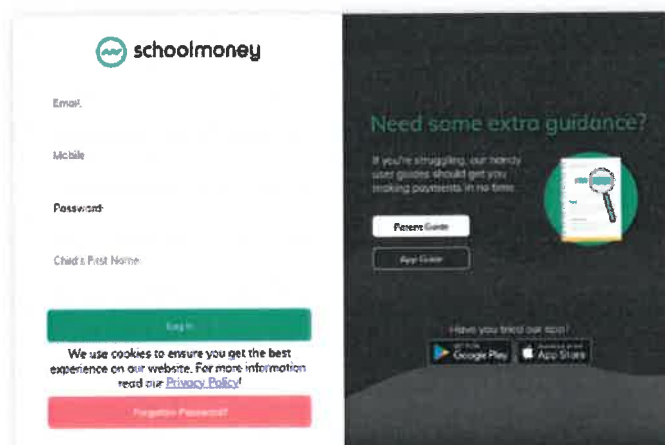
schoolmoney

Email

Mobile

Password

Child's First Name

Log In

We use cookies to ensure you get the best experience on our website. For more information read our Privacy Policy!

Forgotten Password?

Need some extra guidance?

If you're struggling, our handy user guides should get you making payments in no time.

Parent Guide

App Guide

Have you tried our app?

GET IT ON Google Play

Download on the App Store